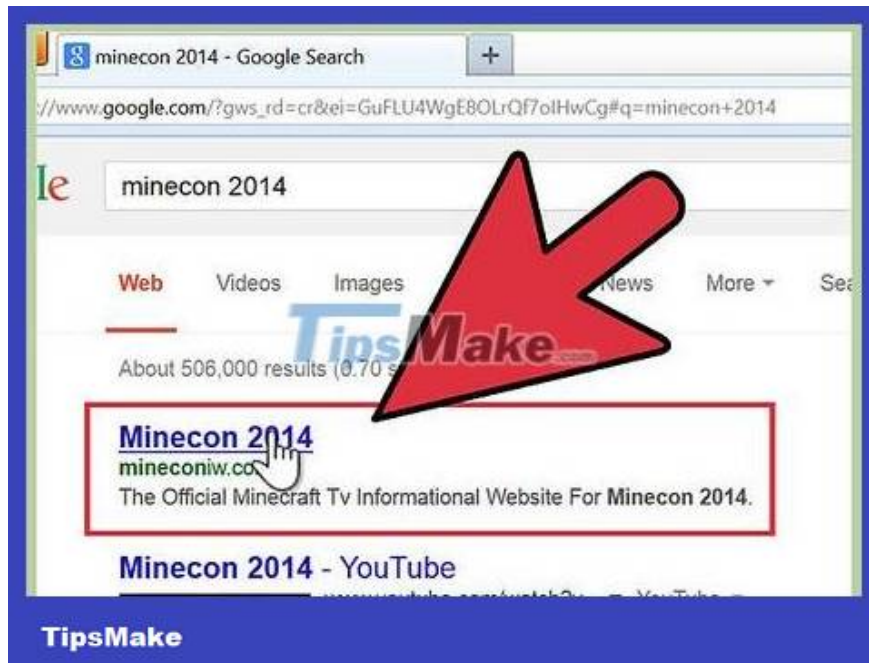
minecon 2014 - Google Search

+

://www.google.com/?gws_rd=cr&ei=GuFLU4WgE8OLrQf7olHwCg#q=minecon+2014

le

minecon 2014

Web Videos Images News More Sea

TipsMake.com

About 506,000 results (0.70 s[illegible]

Minecon 2014

mineconiw.co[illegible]

The Official Minecraft Tv Informational Website For Minecon 2014.

Minecon 2014 - YouTube

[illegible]

TipsMake